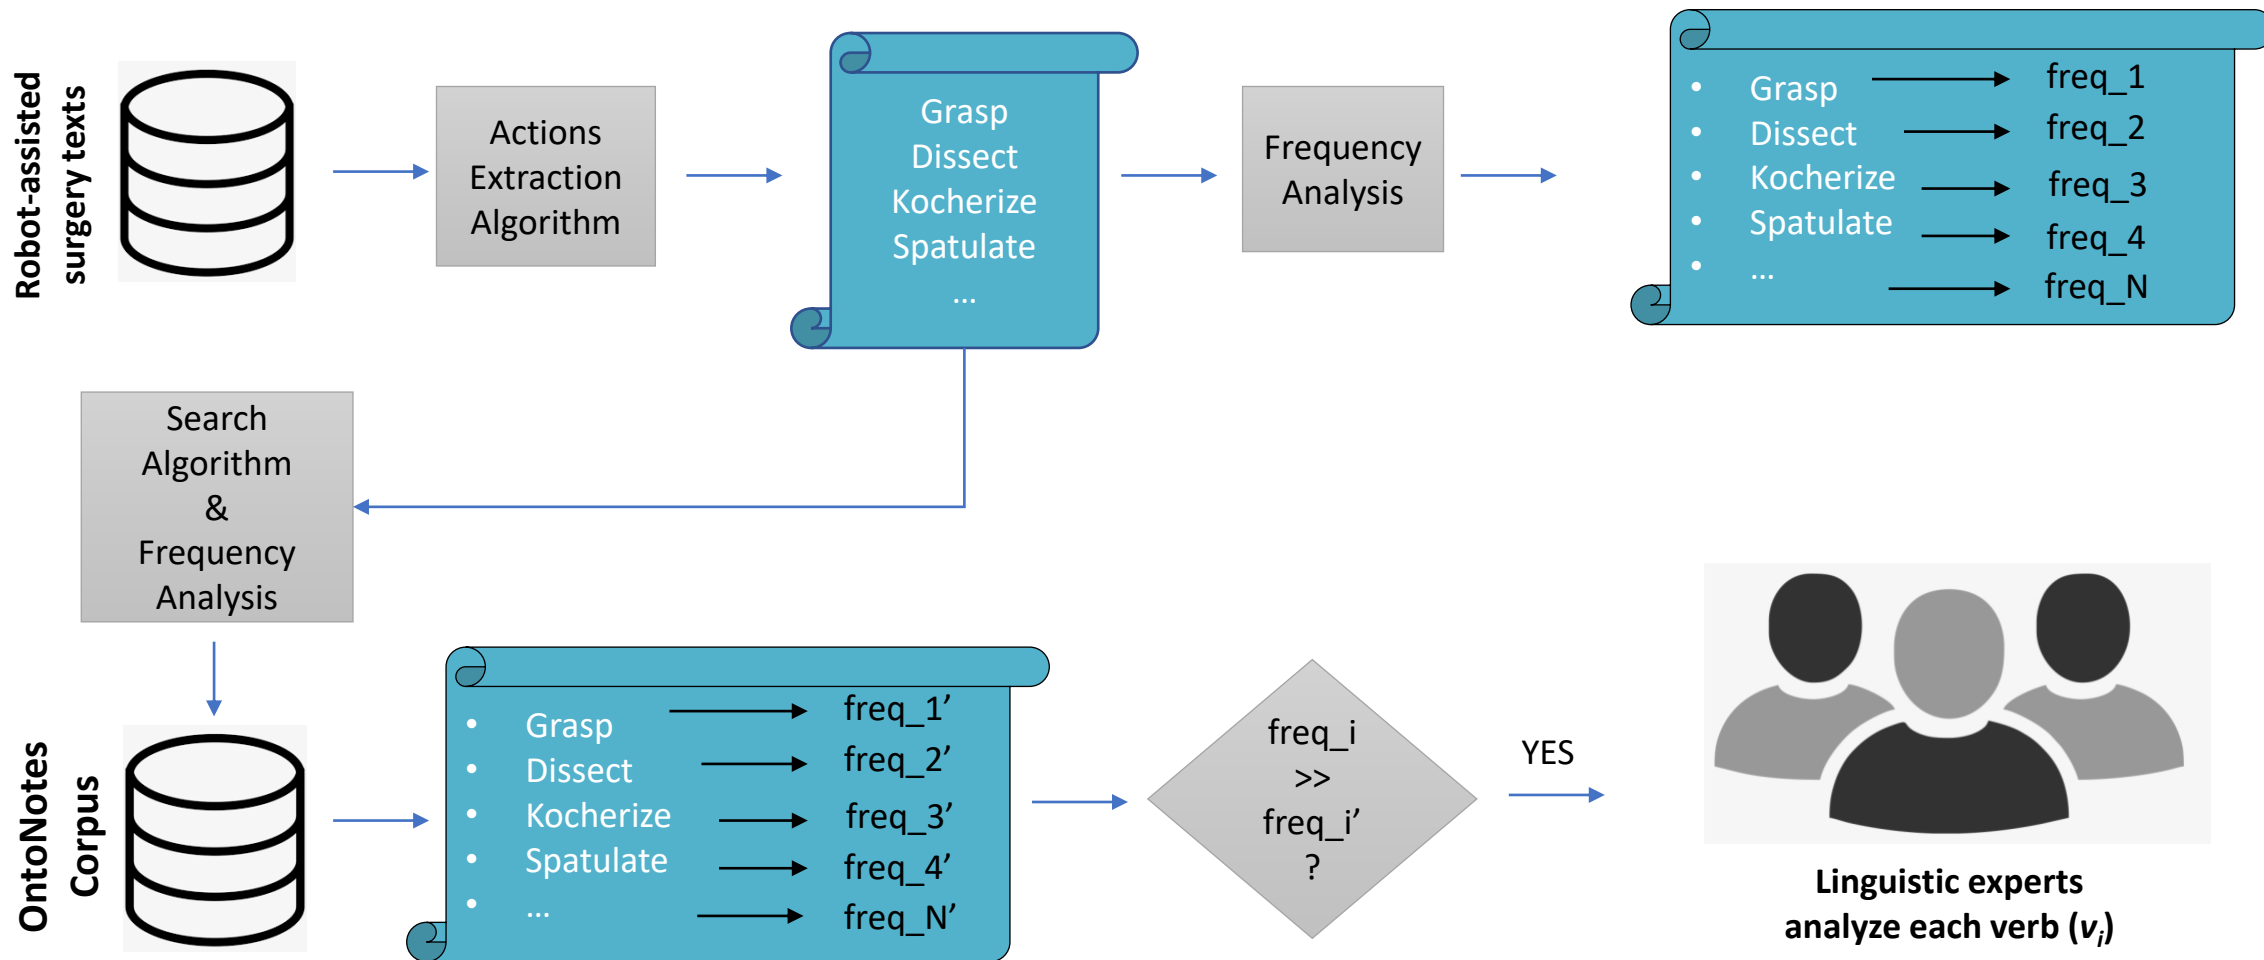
Robot-assisted surgery texts

Actions Extraction Algorithm

Grasp
Dissect
Kocherize
Spatulate
...

Frequency Analysis

- Grasp → freq_1
- Dissect → freq_2
- Kocherize → freq_3
- Spatulate → freq_4
- ... → freq_N

Search Algorithm & Frequency Analysis

OntoNotes Corpus

- Grasp → freq_1’
- Dissect → freq_2’
- Kocherize → freq_3’
- Spatulate → freq_4’
- ... → freq_N’

freq_i >> freq_i’ ?

YES

Linguistic experts analyze each verb ($v_i$)